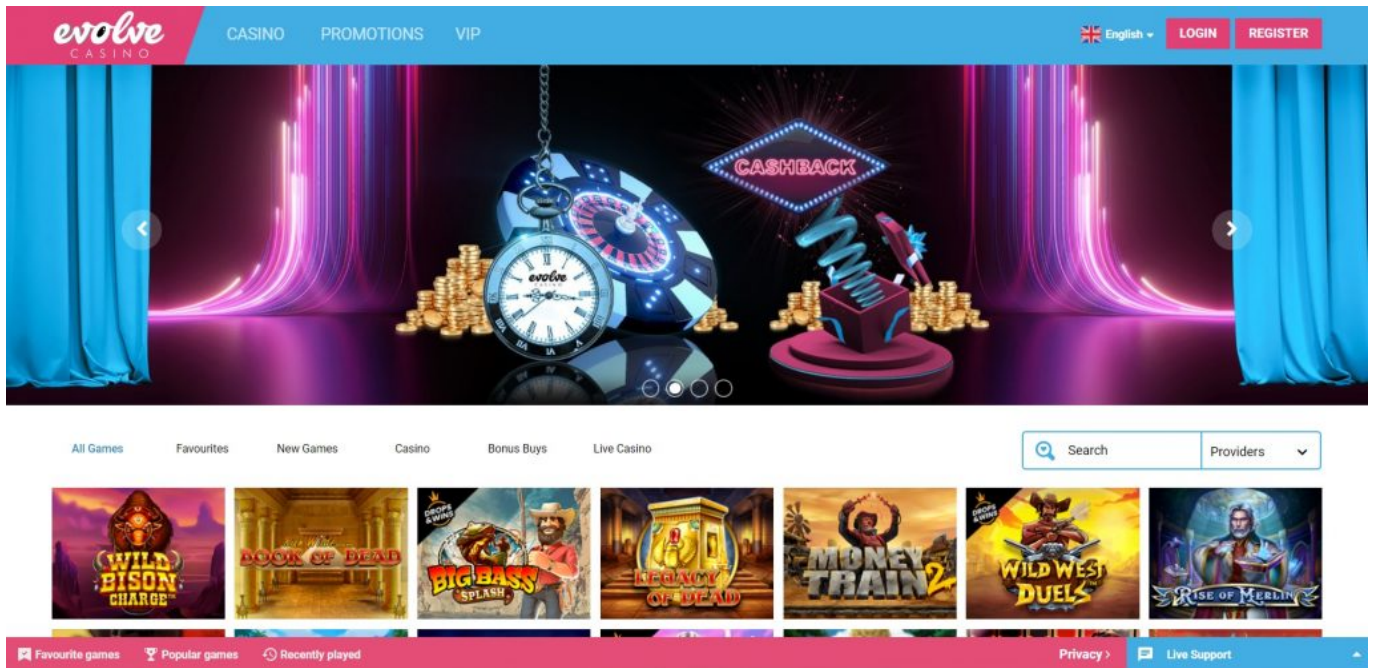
evolve
CASINO

CASINO PROMOTIONS VIP

English LOGIN REGISTER

CASHBACK

evolve
CASINO

All Games Favourites New Games Casino Bonus Buys Live Casino

Search Providers

WILD BISON CHARGE

Book of Dead

DROPS & WINS

BIG BASS SPLASH

LEGACY OF DEAD

MONEY TRAIN 2

DROPS & WINS

WILD WEST DUELS

RISE OF MERLIN

Favourite games Popular games Recently played

Privacy › Live Support